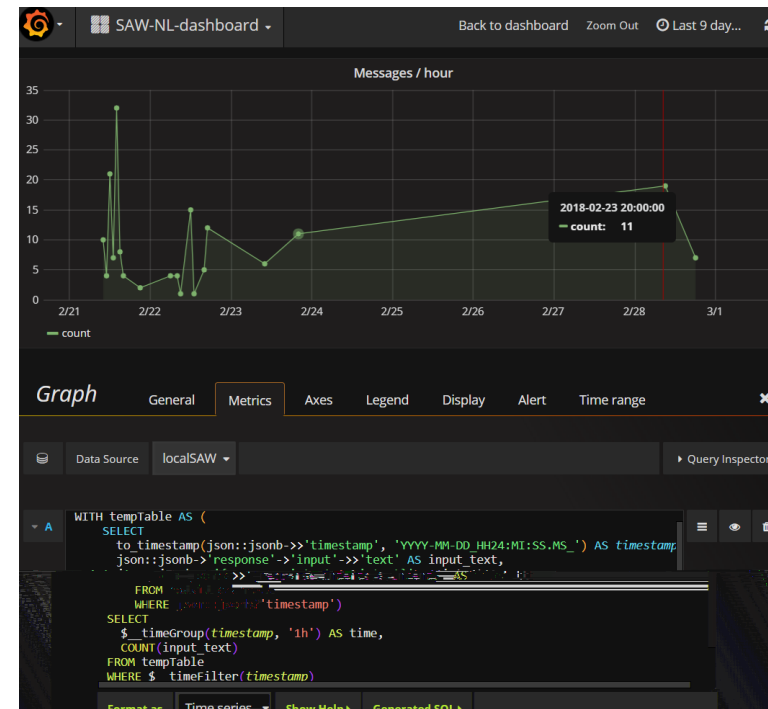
SAW-NL-dashboard
Back to dashboard
Zoom Out
Last 9 day...

Messages / hour

35
30
25
20
15
10
5
0

2/21 2/22 2/23 2/24 2/25 2/26 2/27 2/28 3/1

2018-02-23 20:00:00
count: 11

count

Graph
General
Metrics
Axes
Legend
Display
Alert
Time range

Data Source
localSAW
Query Inspector

A
WITH tempTable AS (
SELECT
to_timestamp(json::jsonb->>'timestamp', 'YYYY-MM-DD_HH24:MI:SS.MS_') AS timestamp
json::jsonb->'response'->'input'->>'text' AS input_text,
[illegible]
FROM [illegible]
WHERE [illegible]'timestamp')
SELECT
$__timeGroup(timestamp, '1h') AS time,
COUNT(input_text)
FROM tempTable
WHERE $__timeFilter(timestamp)

Format as
Time series
Show Help
Generated SQL